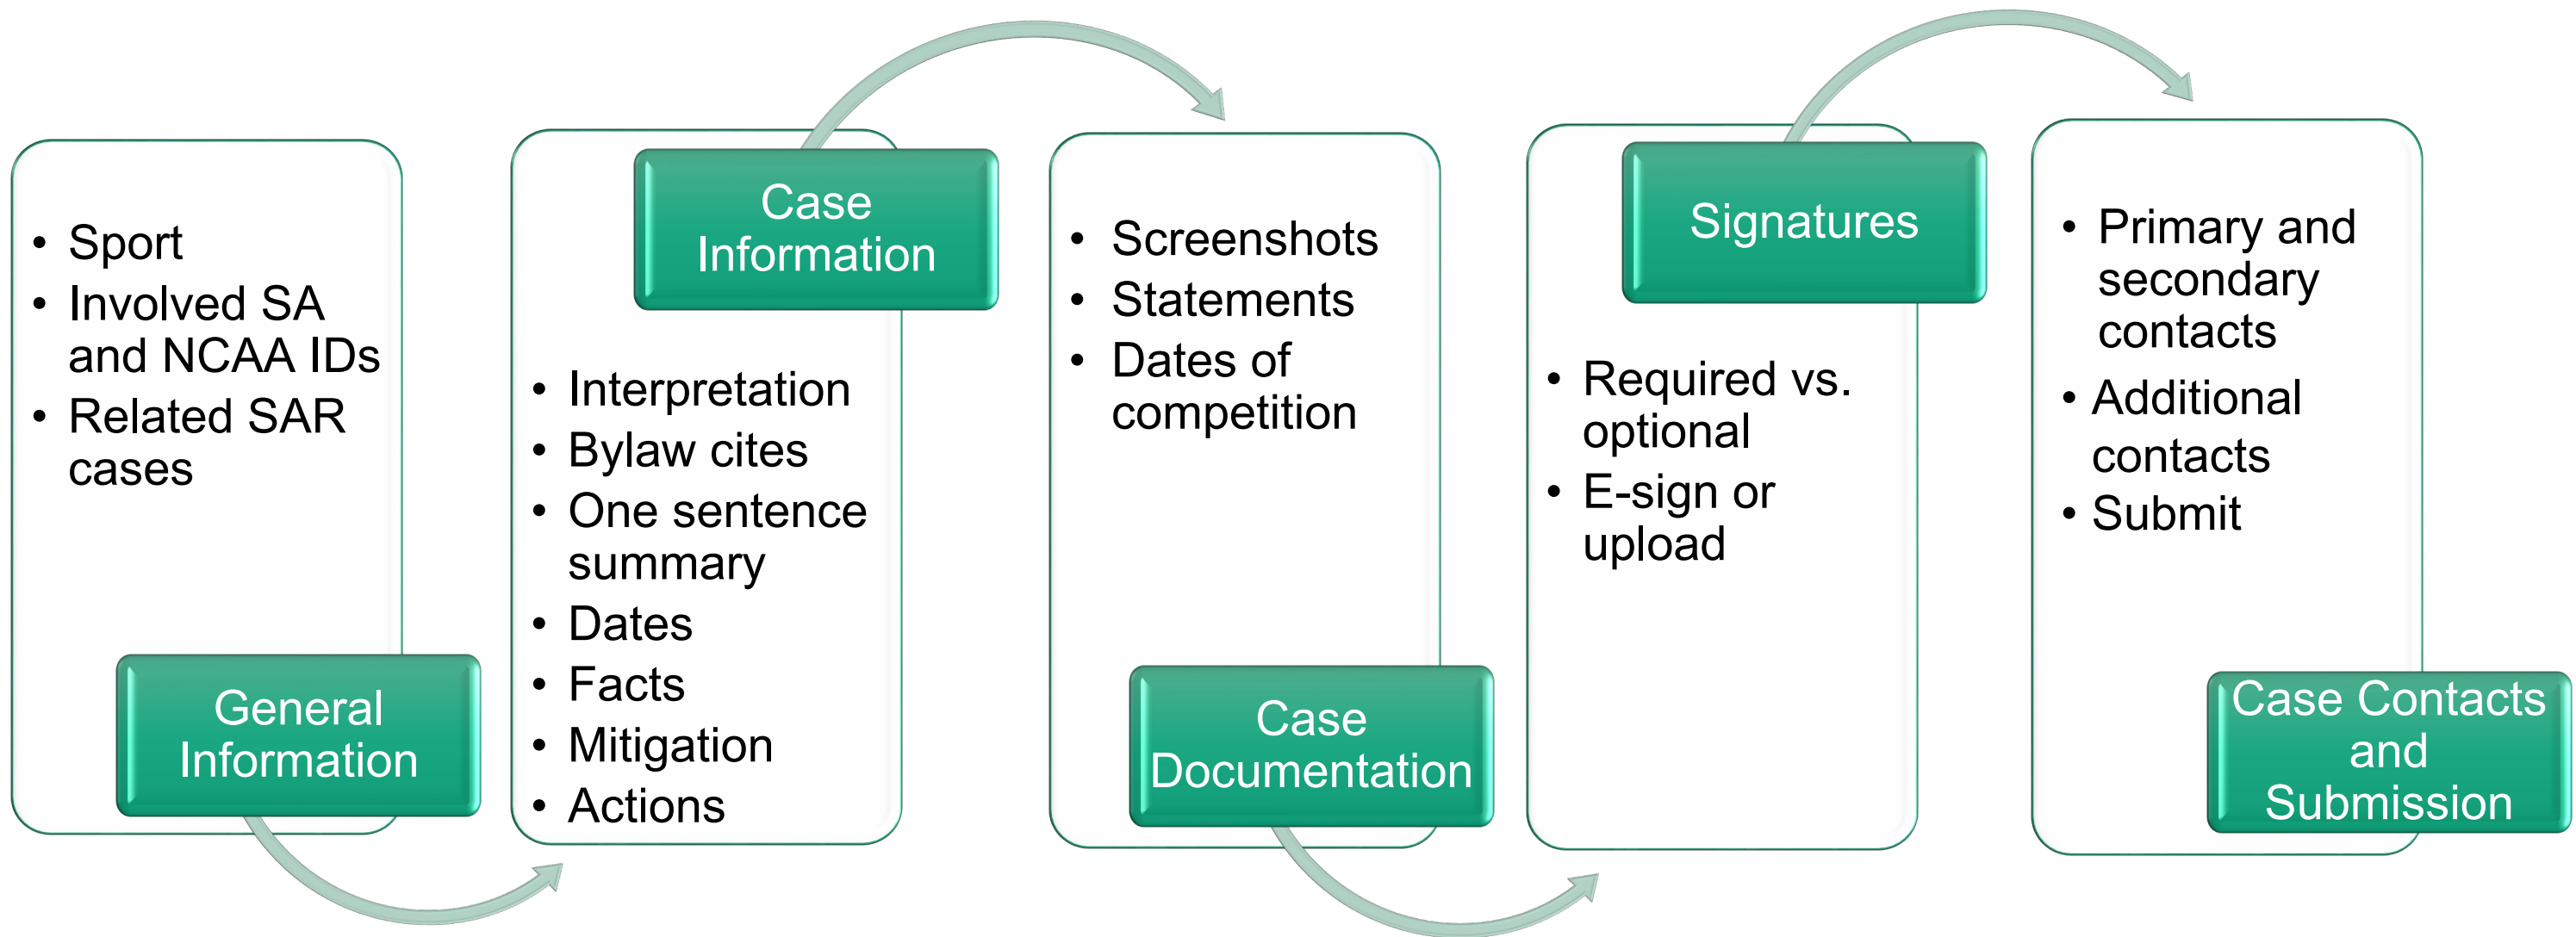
- Sport
- Involved SA and NCAA IDs
- Related SAR cases

General Information

Case Information

- Interpretation
- Bylaw cites
- One sentence summary
- Dates
- Facts
- Mitigation
- Actions

- Screenshots
- Statements
- Dates of competition

Case Documentation

Signatures

- Required vs. optional
- E-sign or upload

- Primary and secondary contacts
- Additional contacts
- Submit

Case Contacts and Submission